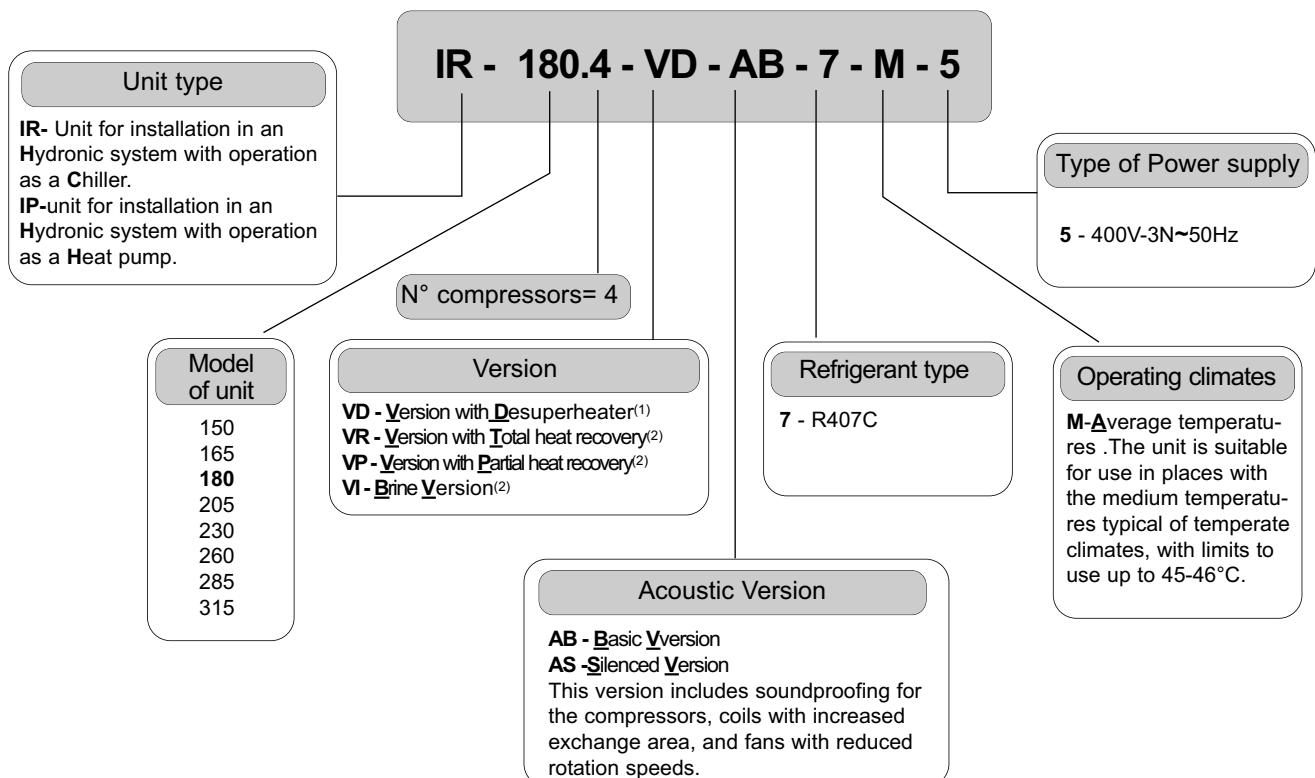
IR - 180.4 - VD - AB - 7 - M - 5

Unit type

IR- Unit for installation in an Hydronic system with operation as a Chiller.
IP-unit for installation in an Hydronic system with operation as a Heat pump.

Type of Power supply

5 - 400V-3N~50Hz

N° compressors= 4

Model of unit

150
165
180
205
230
260
285
315

Version

VD - Version with Desuperheater$^{(1)}$
VR - Version with Total heat recovery$^{(2)}$
VP - Version with Partial heat recovery$^{(2)}$
VI - Brine Version$^{(2)}$

Refrigerant type

7 - R407C

Operating climates

M-Average temperatures .The unit is suitable for use in places with the medium temperatures typical of temperate climates, with limits to use up to 45-46°C.

Acoustic Version

AB - Basic Vversion
AS -Silenced Version
This version includes soundproofing for the compressors, coils with increased exchange area, and fans with reduced rotation speeds.